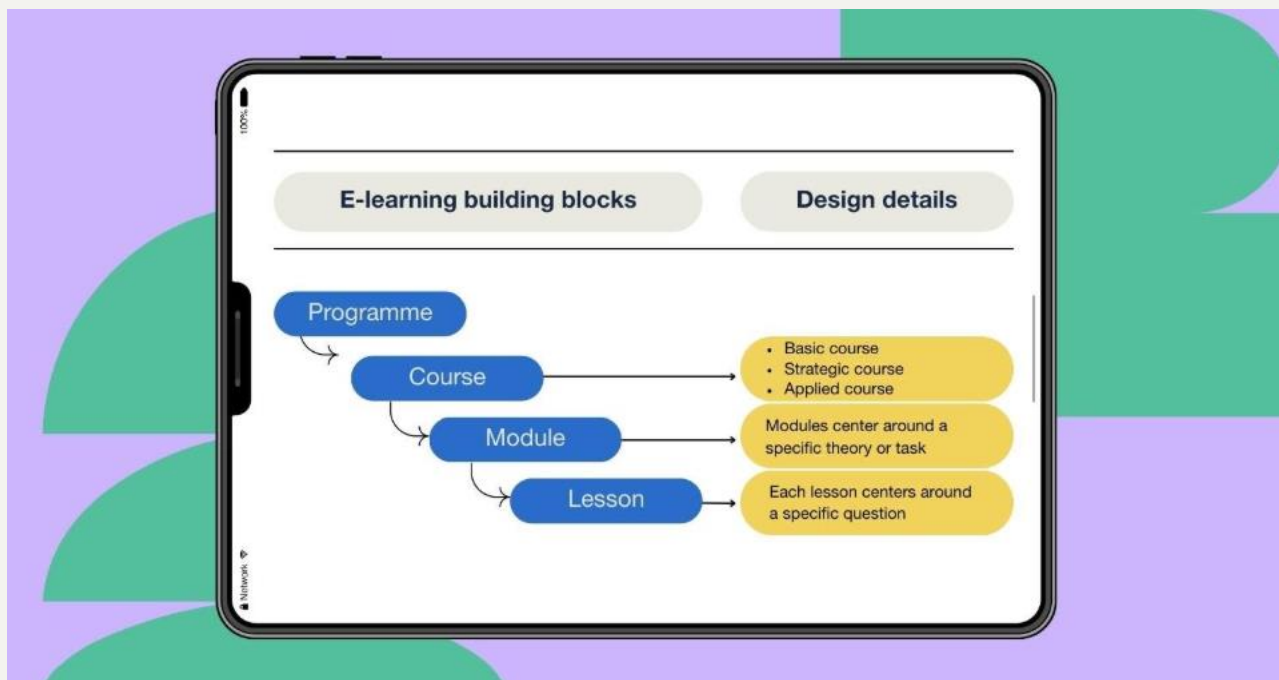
100%

Network

E-learning building blocks

Design details

Programme

Course

- Basic course
- Strategic course
- Applied course

Module

Modules center around a specific theory or task

Lesson

Each lesson centers around a specific question